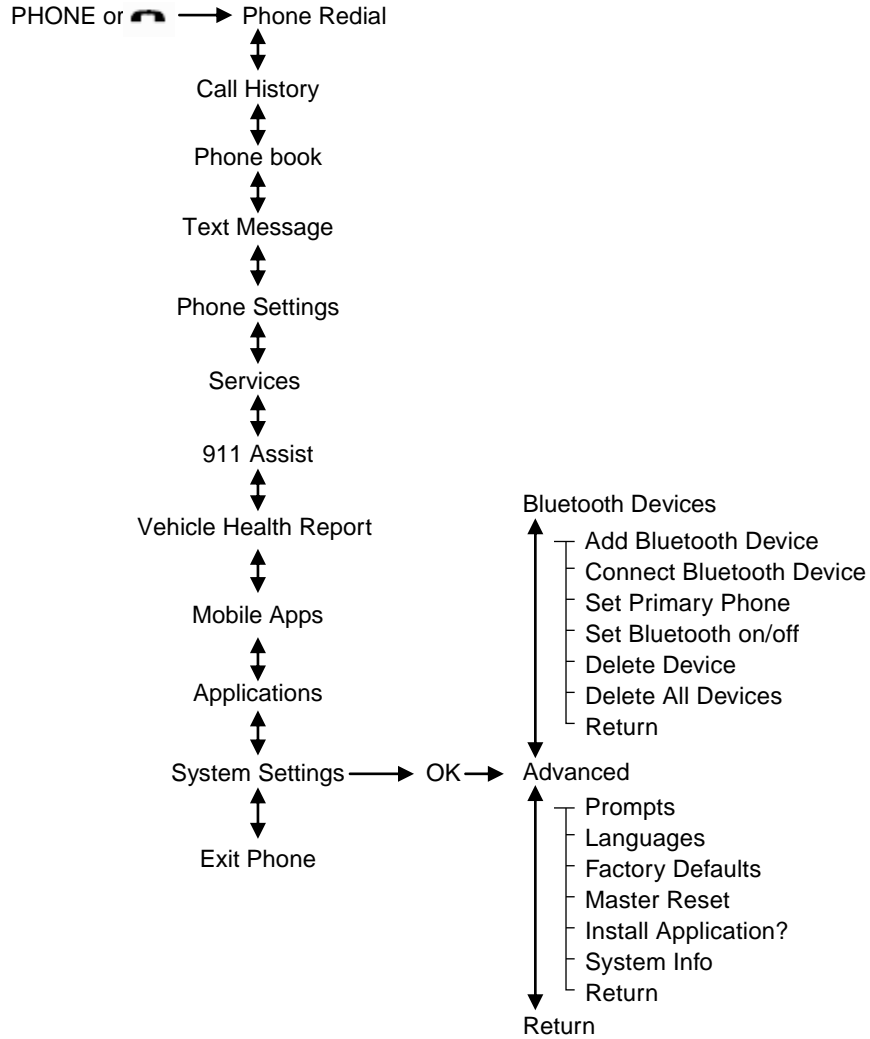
PHONE or → Phone Redial

Call History

Phone book

Text Message

Phone Settings

Services

911 Assist

Vehicle Health Report

Mobile Apps

Applications

System Settings → OK → Advanced

Exit Phone

Bluetooth Devices

Add Bluetooth Device
Connect Bluetooth Device
Set Primary Phone
Set Bluetooth on/off
Delete Device
Delete All Devices
Return

Advanced

Prompts
Languages
Factory Defaults
Master Reset
Install Application?
System Info
Return

Return